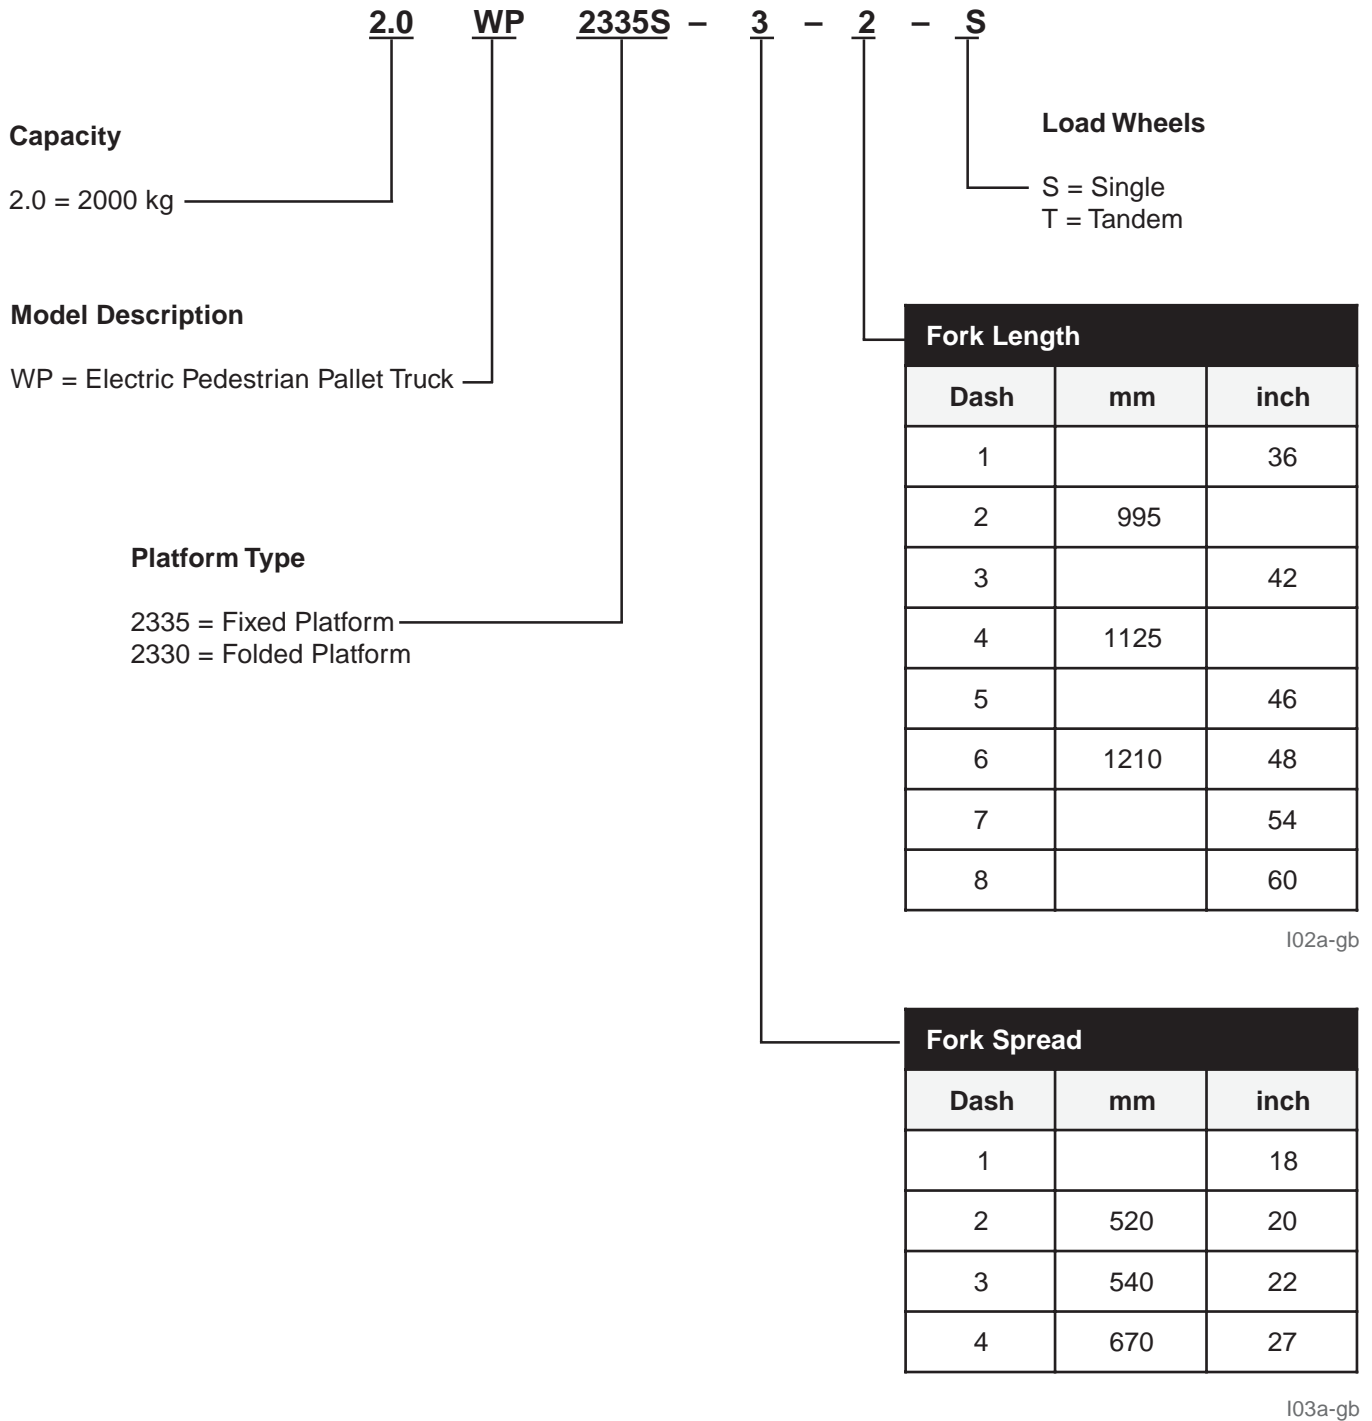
2.0 WP 2335S – 3 – 2 – S

Capacity

2.0 = 2000 kg

Model Description

WP = Electric Pedestrian Pallet Truck

Platform Type

2335 = Fixed Platform
2330 = Folded Platform

Load Wheels

S = Single
T = Tandem

Fork Length

| Dash | mm | inch |
|---|---|---|
| 1 | | 36 |
| 2 | 995 | |
| 3 | | 42 |
| 4 | 1125 | |
| 5 | | 46 |
| 6 | 1210 | 48 |
| 7 | | 54 |
| 8 | | 60 |

I02a-gb

Fork Spread

| Dash | mm | inch |
|---|---|---|
| 1 | | 18 |
| 2 | 520 | 20 |
| 3 | 540 | 22 |
| 4 | 670 | 27 |

I03a-gb